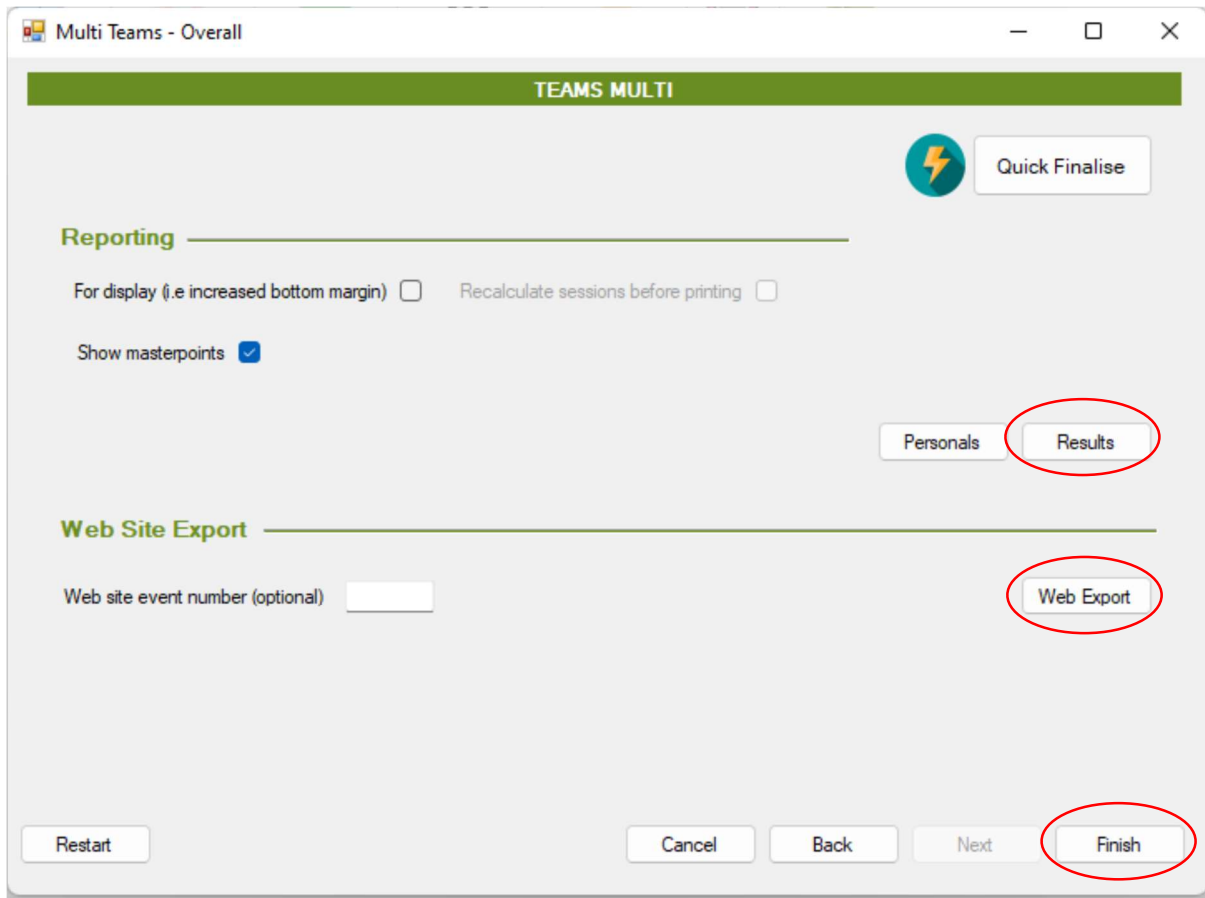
Multi Teams - Overall

TEAMS MULTI

Quick Finalise

Reporting

For display (i.e increased bottom margin)

Recalculate sessions before printing

Show masterpoints

Personals

Results

Web Site Export

Web site event number (optional)

Web Export

Restart

Cancel

Back

Next

Finish